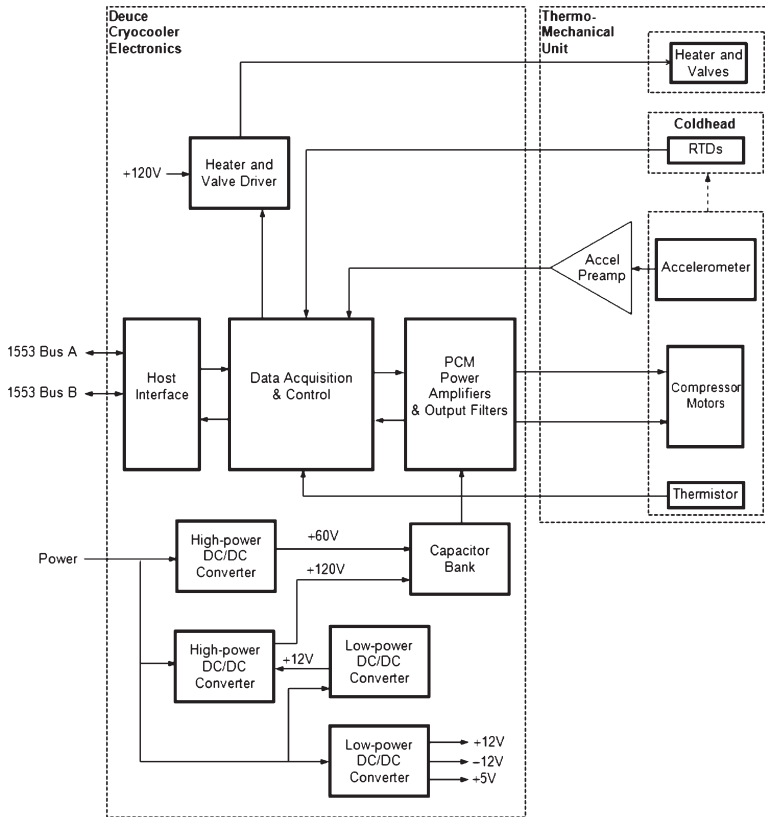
Deuce Cryocooler Electronics

Thermo-Mechanical Unit

Heater and Valves

Coldhead

RTDs

+120V

Heater and Valve Driver

Accel Preamp

Accelerometer

1553 Bus A

1553 Bus B

Host Interface

Data Acquisition & Control

PCM Power Amplifiers & Output Filters

Compressor Motors

Thermistor

Power

High-power DC/DC Converter

+60V

Capacitor Bank

+120V

High-power DC/DC Converter

+12V

Low-power DC/DC Converter

Low-power DC/DC Converter

+12V

−12V

+5V